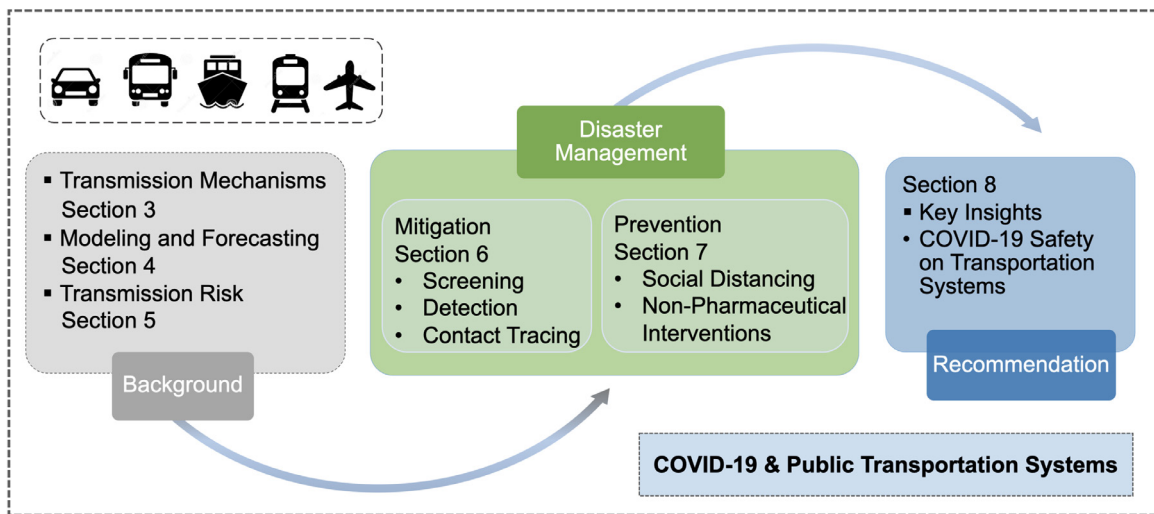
Disaster Management

▪ Transmission Mechanisms Section 3
▪ Modeling and Forecasting Section 4
▪ Transmission Risk Section 5

Background

Mitigation
Section 6
• Screening
• Detection
• Contact Tracing

Prevention
Section 7
• Social Distancing
• Non-Pharmaceutical Interventions

Section 8
▪ Key Insights
• COVID-19 Safety on Transportation Systems

Recommendation

COVID-19 & Public Transportation Systems